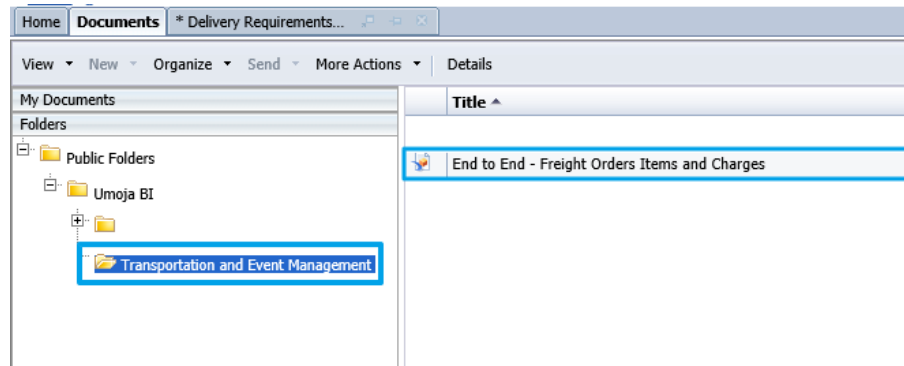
Home | Documents | * Delivery Requirements...

View ▾ New ▾ Organize ▾ Send ▾ More Actions ▾ Details

My Documents

Folders

Public Folders

Umoja BI

Transportation and Event Management

Title ▲

End to End - Freight Orders Items and Charges